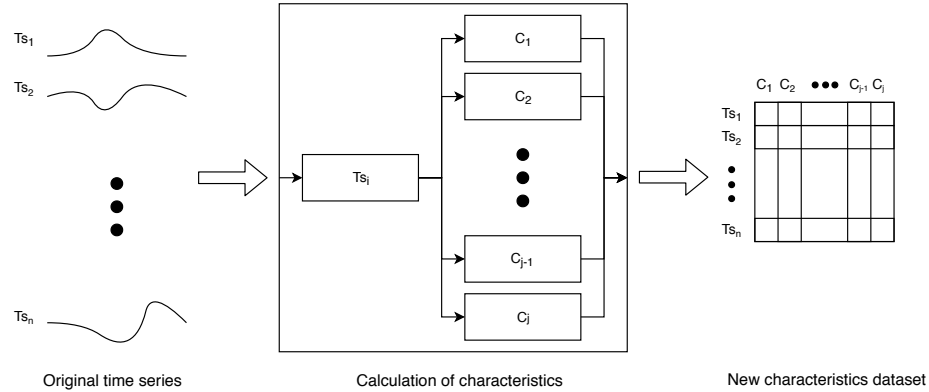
$Ts_1$

$Ts_2$

$Ts_n$

$Ts_i$

$C_1$

$C_2$

$C_{j-1}$

$C_j$

$C_1$ $C_2$ ••• $C_{j-1}$ $C_j$

$Ts_1$

$Ts_2$

$Ts_n$

Original time series

Calculation of characteristics

New characteristics dataset